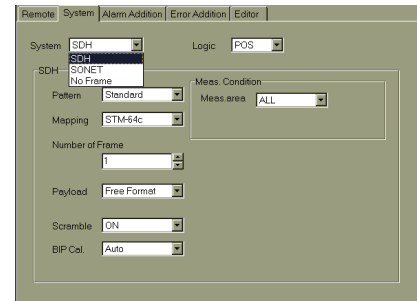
Remote | System | Alarm Addition | Error Addition | Editor

System SDH

SDH
SONET
No Frame

Logic POS

SDH

Pattern Standard

Mapping STM-64c

Number of Frame
1

Payload Free Format

Scramble ON

BIP Cal. Auto

Meas. Condition
Meas.area ALL